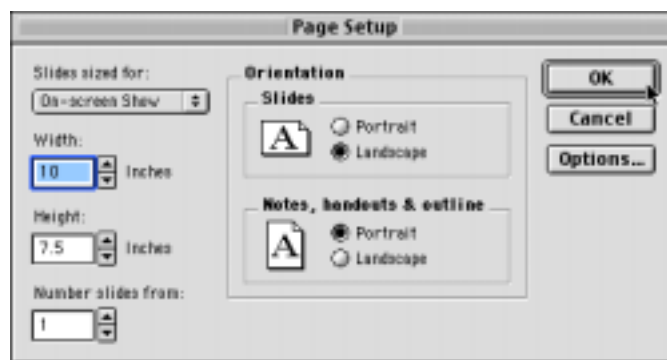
Page Setup

Slides sized for:
On-screen Show

Width:
10 Inches

Height:
7.5 Inches

Number slides from:
1

Orientation

Slides
A
Portrait
Landscape

Notes, handouts & outline
A
Portrait
Landscape

OK
Cancel
Options...